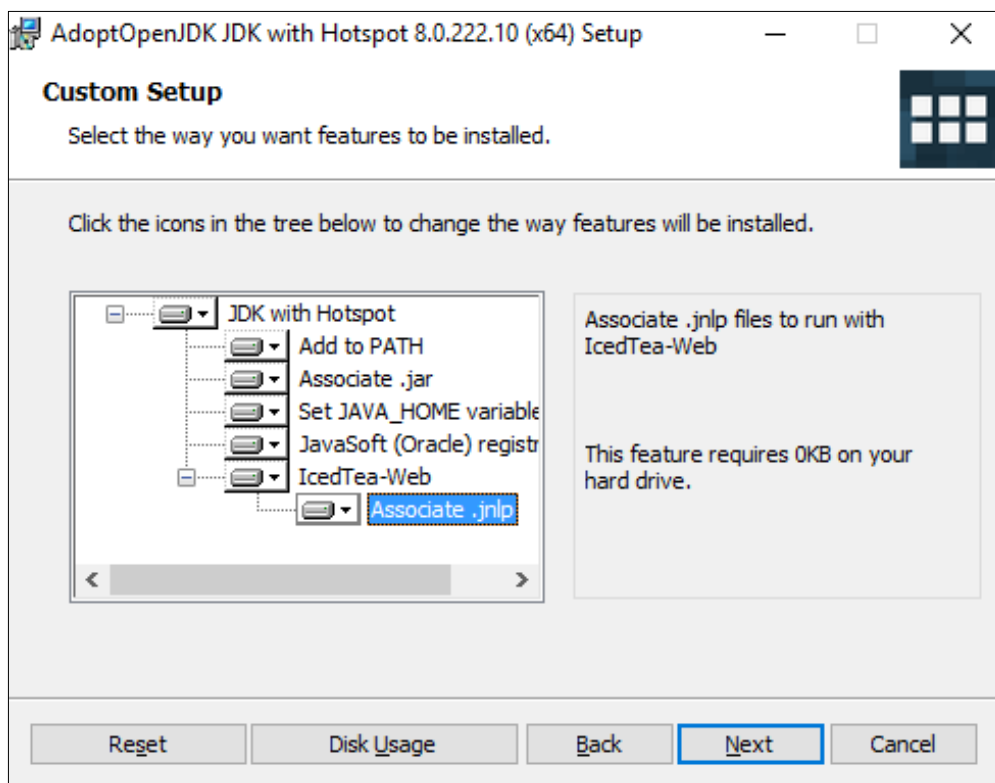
AdoptOpenJDK JDK with Hotspot 8.0.222.10 (x64) Setup

Custom Setup

Select the way you want features to be installed.

Click the icons in the tree below to change the way features will be installed.

JDK with Hotspot
Add to PATH
Associate .jar
Set JAVA_HOME variable
JavaSoft (Oracle) registr
IcedTea-Web
Associate .jnlp

Associate .jnlp files to run with IcedTea-Web

This feature requires 0KB on your hard drive.

Reset
Disk Usage
Back
Next
Cancel